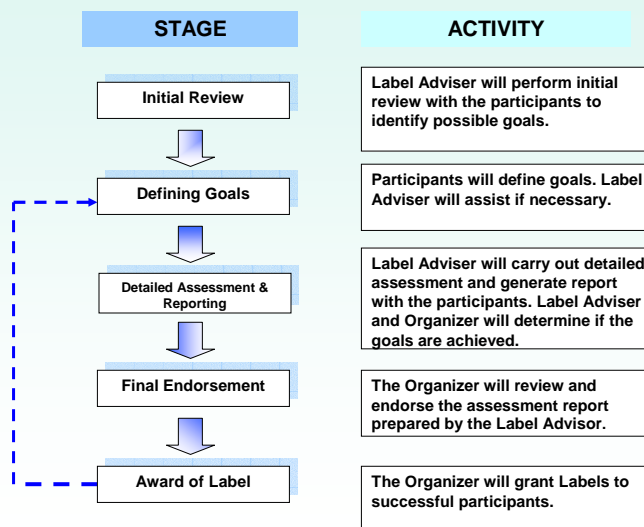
| STAGE | ACTIVITY |
|---|---|
| Initial Review | Label Adviser will perform initial review with the participants to identify possible goals. |
| Defining Goals | Participants will define goals. Label Adviser will assist if necessary. |
| Detailed Assessment & Reporting | Label Adviser will carry out detailed assessment and generate report with the participants. Label Adviser and Organizer will determine if the goals are achieved. |
| Final Endorsement | The Organizer will review and endorse the assessment report prepared by the Label Advisor. |
| Award of Label | The Organizer will grant Labels to successful participants. |